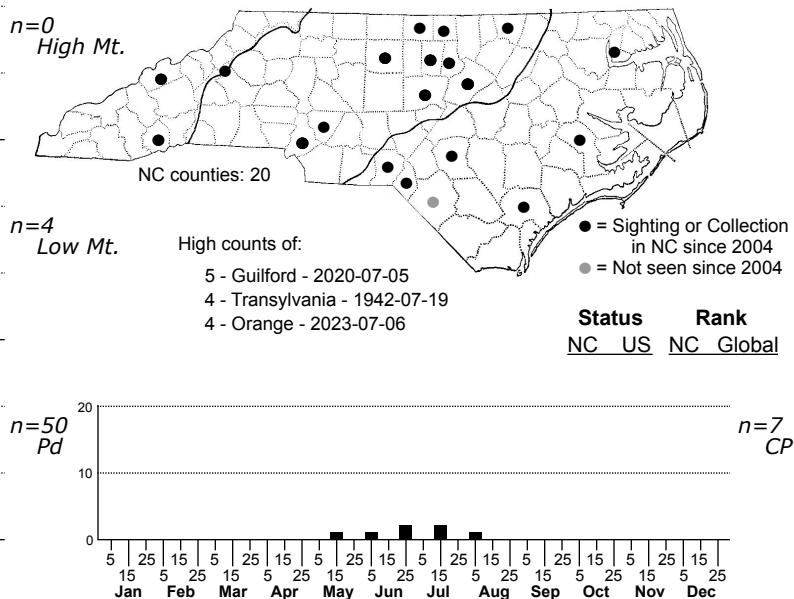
n=0
High Mt.

NC counties: 20

n=4
Low Mt.

High counts of:

5 - Guilford - 2020-07-05
4 - Transylvania - 1942-07-19
4 - Orange - 2023-07-06

● = Sighting or Collection in NC since 2004
● = Not seen since 2004

Status Rank
NC US NC Global

n=50
Pd

n=7
CP

20
10
0

5 15 25 5 15 25 5 15 25 5 15 25 5 15 25 5 15 25 5 15 25 5 15 25 5 15 25 5 15 25 5 15 25 5 15 25
Jan Feb Mar Apr May Jun Jul Aug Sep Oct Nov Dec